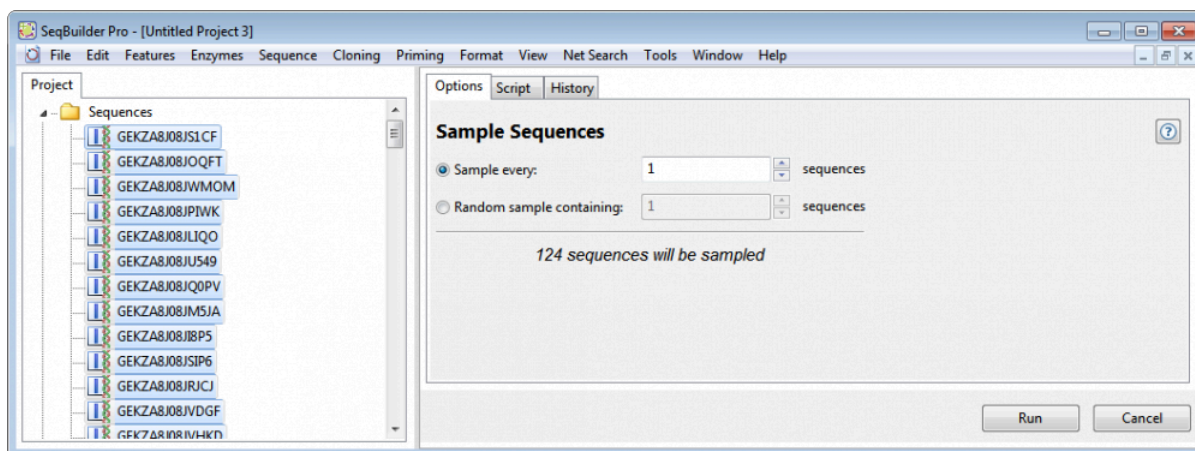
SeqBuilder Pro - [Untitled Project 3]

File Edit Features Enzymes Sequence Cloning Priming Format View Net Search Tools Window Help

Project

Sequences
GEKZA8J08JS1CF
GEKZA8J08JOQFT
GEKZA8J08JWMOM
GEKZA8J08JPIWK
GEKZA8J08JLIQO
GEKZA8J08JU549
GEKZA8J08JQ0PV
GEKZA8J08JM5JA
GEKZA8J08JI8P5
GEKZA8J08JSIP6
GEKZA8J08JRJCJ
GEKZA8J08JVDGF
GEKZA8J08JVHKD

Options Script History

Sample Sequences

Sample every: 1 sequences

Random sample containing: 1 sequences

124 sequences will be sampled

Run Cancel